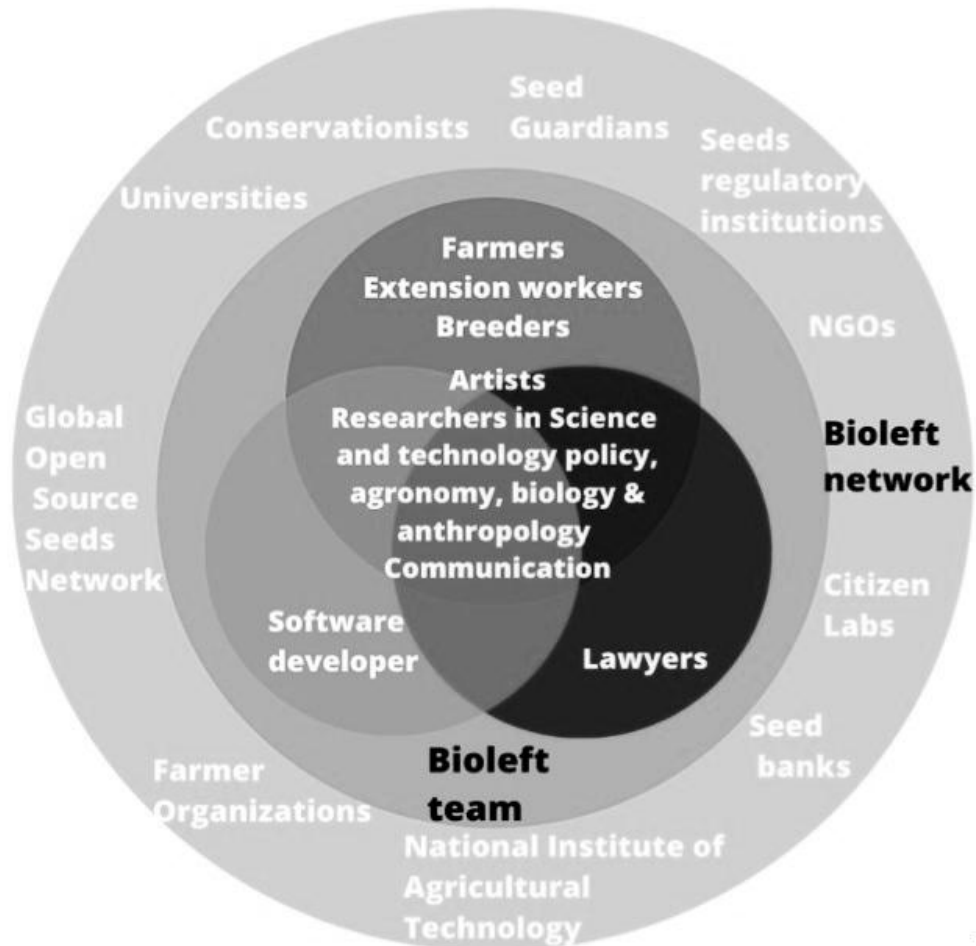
Seed Guardians

Conservationists

Seeds regulatory institutions

Universities

Farmers
Extension workers
Breeders

NGOs

Artists
Researchers in Science and technology policy, agronomy, biology & anthropology
Communication

Global Open Source Seeds Network

Bioleft network

Citizen Labs

Software developer

Lawyers

Seed banks

Farmer Organizations

Bioleft team

National Institute of Agricultural Technology